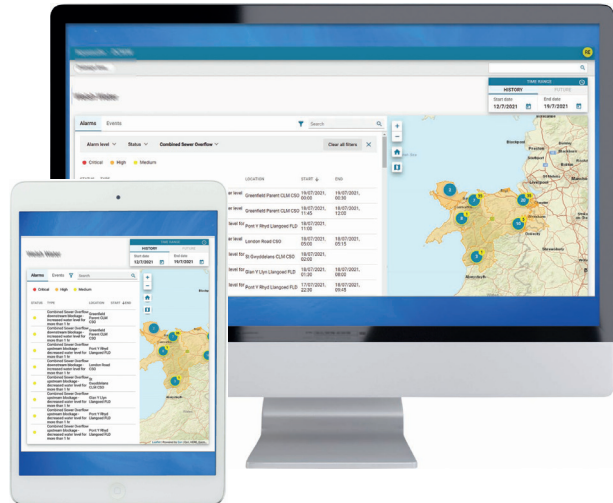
TIME RANGE
HISTORY
FUTURE
Start date
12/7/2021
End date
19/7/2021

Alarms
Events
Search
Alarm level
Status
Combined Sewer Overflow
Clear all filters
Critical
High
Medium

LOCATION
START
END
Greenfield Parent CLM CSO
19/07/2021, 00:00
19/07/2021, 00:00
Greenfield Parent CLM CSO
18/07/2021, 11:45
18/07/2021, 12:05
Pont Y Rhyd Llangoed FLD
18/07/2021, 11:00
London Road CSO
18/07/2021, 05:00
18/07/2021, 05:15
St Greyddelans CLM CSO
18/07/2021, 02:00
Stan Y Llyn Llangoed FLD
18/07/2021, 01:30
18/07/2021, 08:00
Pont Y Rhyd Llangoed FLD
17/07/2021, 22:30
18/07/2021, 09:45

TIME RANGE
HISTORY
FUTURE
Start date
12/7/2021
End date
19/7/2021
Alarms
Events
Search
Critical
High
Medium
STATUS
TYPE
LOCATION
START
END
Combined Sewer Overflow downstream blockage - increased water level for more than 1 hr
Greenfield Parent CLM CSO
Combined Sewer Overflow downstream blockage - increased water level for more than 1 hr
Greenfield Parent CLM CSO
Combined Sewer Overflow downstream blockage - increased water level for more than 1 hr
Pont Y Rhyd Llangoed FLD
Combined Sewer Overflow downstream blockage - increased water level for more than 1 hr
London Road CSO
Combined Sewer Overflow upstream blockage - decreased water level for more than 1 hr
St Greyddelans CLM CSO
Combined Sewer Overflow upstream blockage - decreased water level for more than 1 hr
Stan Y Llyn Llangoed FLD
Combined Sewer Overflow upstream blockage - decreased water level for more than 1 hr
Pont Y Rhyd Llangoed FLD